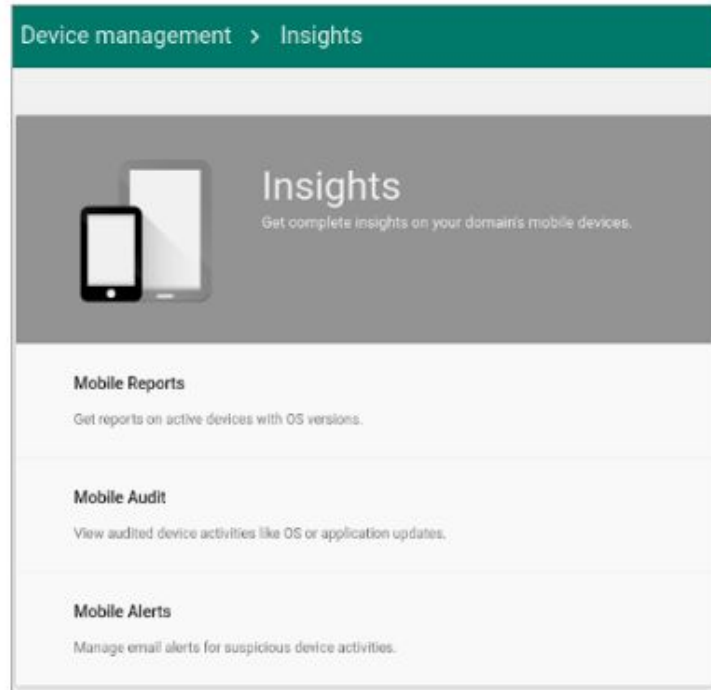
Device management > Insights

Insights

Get complete insights on your domain's mobile devices.

Mobile Reports

Get reports on active devices with OS versions.

Mobile Audit

View audited device activities like OS or application updates.

Mobile Alerts

Manage email alerts for suspicious device activities.